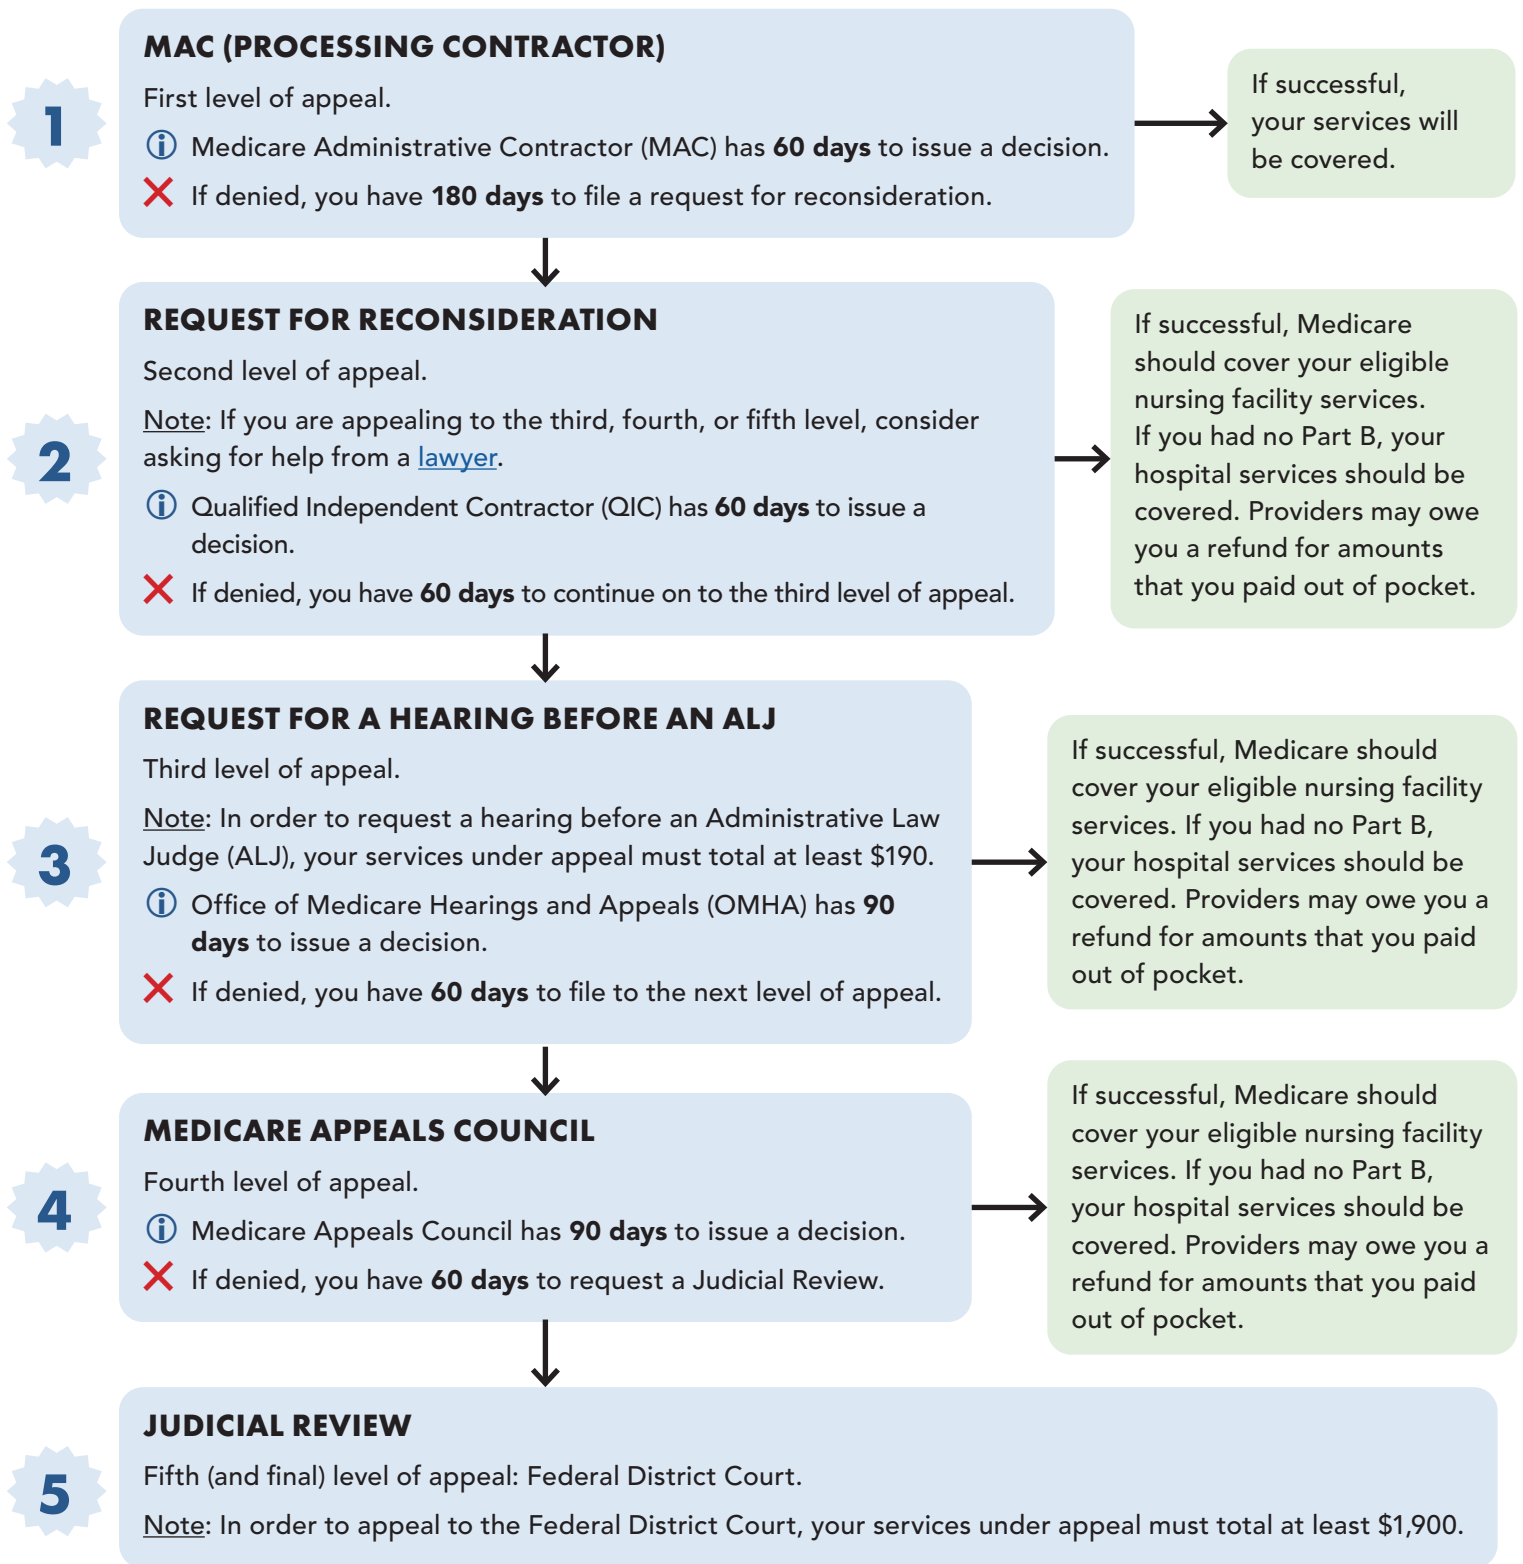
1

MAC (PROCESSING CONTRACTOR)

First level of appeal.

Medicare Administrative Contractor (MAC) has **60 days** to issue a decision.

If denied, you have **180 days** to file a request for reconsideration.

If successful, your services will be covered.

2

REQUEST FOR RECONSIDERATION

Second level of appeal.

Note: If you are appealing to the third, fourth, or fifth level, consider asking for help from a lawyer.

Qualified Independent Contractor (QIC) has **60 days** to issue a decision.

If denied, you have **60 days** to continue on to the third level of appeal.

If successful, Medicare should cover your eligible nursing facility services. If you had no Part B, your hospital services should be covered. Providers may owe you a refund for amounts that you paid out of pocket.

3

REQUEST FOR A HEARING BEFORE AN ALJ

Third level of appeal.

Note: In order to request a hearing before an Administrative Law Judge (ALJ), your services under appeal must total at least $190.

Office of Medicare Hearings and Appeals (OMHA) has **90 days** to issue a decision.

If denied, you have **60 days** to file to the next level of appeal.

If successful, Medicare should cover your eligible nursing facility services. If you had no Part B, your hospital services should be covered. Providers may owe you a refund for amounts that you paid out of pocket.

4

MEDICARE APPEALS COUNCIL

Fourth level of appeal.

Medicare Appeals Council has **90 days** to issue a decision.

If denied, you have **60 days** to request a Judicial Review.

If successful, Medicare should cover your eligible nursing facility services. If you had no Part B, your hospital services should be covered. Providers may owe you a refund for amounts that you paid out of pocket.

5

JUDICIAL REVIEW

Fifth (and final) level of appeal: Federal District Court.

Note: In order to appeal to the Federal District Court, your services under appeal must total at least $1,900.